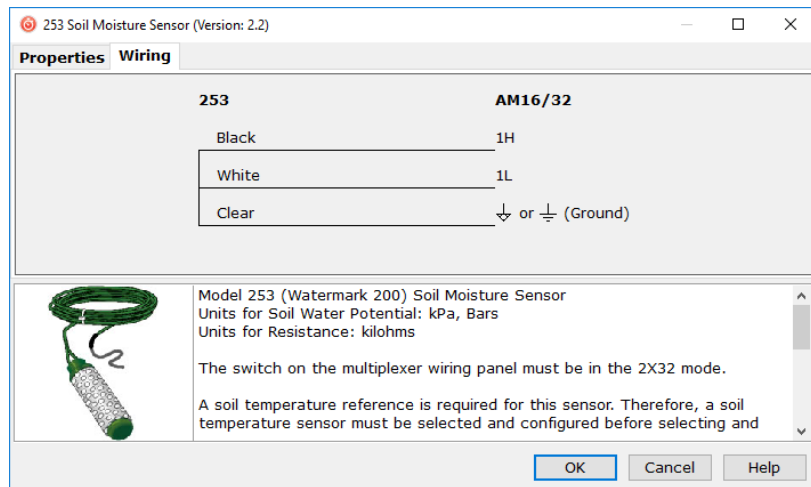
253 Soil Moisture Sensor (Version: 2.2)

Properties Wiring

| 253 | AM16/32 |
|---|---|
| Black | 1H |
| White | 1L |
| Clear | ⏚ or ⏚ (Ground) |

Model 253 (Watermark 200) Soil Moisture Sensor
Units for Soil Water Potential: kPa, Bars
Units for Resistance: kilohms

The switch on the multiplexer wiring panel must be in the 2X32 mode.

A soil temperature reference is required for this sensor. Therefore, a soil temperature sensor must be selected and configured before selecting and

OK Cancel Help